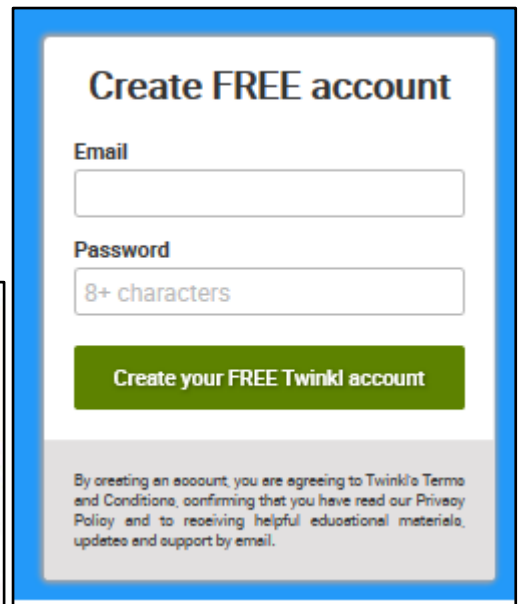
Create FREE account

Email

Password

8+ characters

Create your FREE Twinkl account

By creating an account, you are agreeing to Twinkl's Terms and Conditions, confirming that you have read our Privacy Policy and to receiving helpful educational materials, updates and support by email.